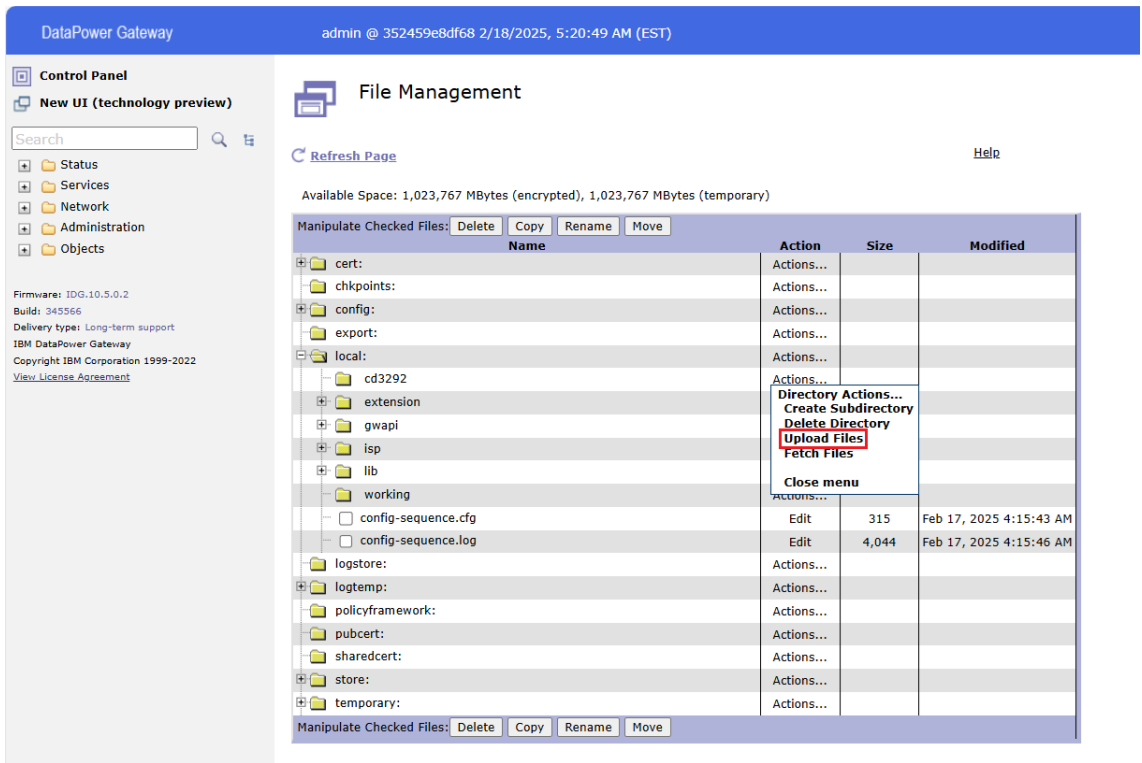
DataPower Gateway admin @ 352459e8df68 2/18/2025, 5:20:49 AM (EST)

Control Panel
New UI (technology preview)

Search

Status
Services
Network
Administration
Objects

Firmware: IDG.10.5.0.2
Build: 345566
Delivery type: Long-term support
IBM DataPower Gateway
Copyright IBM Corporation 1999-2022
View License Agreement

File Management

Refresh Page

Help

Available Space: 1,023,767 MBytes (encrypted), 1,023,767 MBytes (temporary)

Manipulate Checked Files: Delete Copy Rename Move

| Name | Action | Size | Modified |
|---|---|---|---|
| cert: | Actions... | | |
| chkpoints: | Actions... | | |
| config: | Actions... | | |
| export: | Actions... | | |
| local: | Actions... | | |
| cd3292 | Actions... | | |
| extension | | | |
| gwapi | | | |
| isp | | | |
| lib | | | |
| working | Actions... | | |
| config-sequence.cfg | Edit | 315 | Feb 17, 2025 4:15:43 AM |
| config-sequence.log | Edit | 4,044 | Feb 17, 2025 4:15:46 AM |
| logstore: | Actions... | | |
| logtemp: | Actions... | | |
| policyframework: | Actions... | | |
| pubcert: | Actions... | | |
| sharedcert: | Actions... | | |
| store: | Actions... | | |
| temporary: | Actions... | | |

Directory Actions...
Create Subdirectory
Delete Directory
Upload Files
Fetch Files

Close menu

Manipulate Checked Files: Delete Copy Rename Move